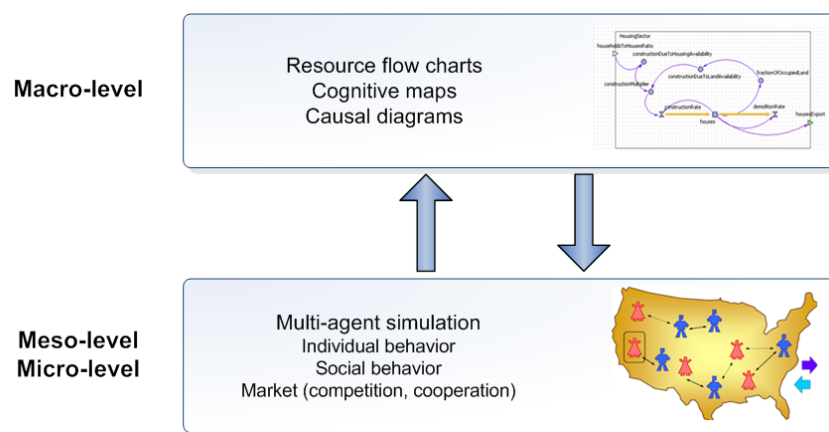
Macro-level

Resource flow charts
Cognitive maps
Causal diagrams

HousingSector
householdsToHousesRatio
constructionDueToHousingAvailability
constructionDueToLandAvailability
fractionOfOccupiedLand
constructionMultiplier
constructionRate
houses
demolitionRate
housesExport

Meso-level
Micro-level

Multi-agent simulation
Individual behavior
Social behavior
Market (competition, cooperation)